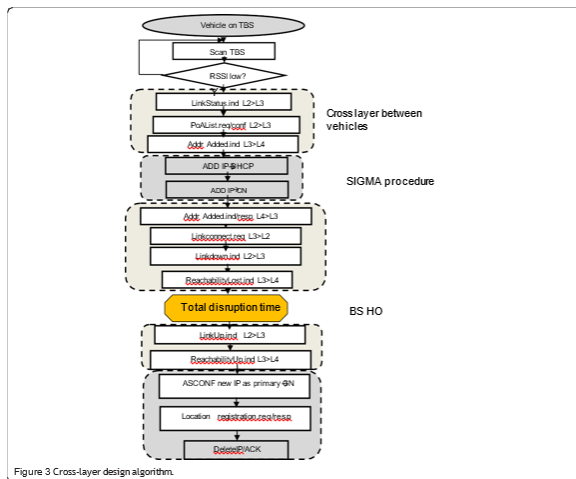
Vehicle on TBS

Scan TBS

RSSI low?

LinkStatus.ind L2>L3

PoAList.req/conf L2>L3

Addr. Added.ind L3>L4

Cross layer between vehicles

ADD IP-DHCP

ADD IP-CN

SIGMA procedure

Addr. Added.ind/resp. L4>L3

Linkconnect.req L3>L2

Linkdown.ind L2>L3

ReachabilityLost.ind L3>L4

Total disruption time

BS HO

LinkUp.ind L2>L3

ReachabilityUp.ind L3>L4

ASCONF new IP as primary-CN

Location registration req/resp

DeleteIP/ACK

Figure 3 Cross-layer design algorithm.